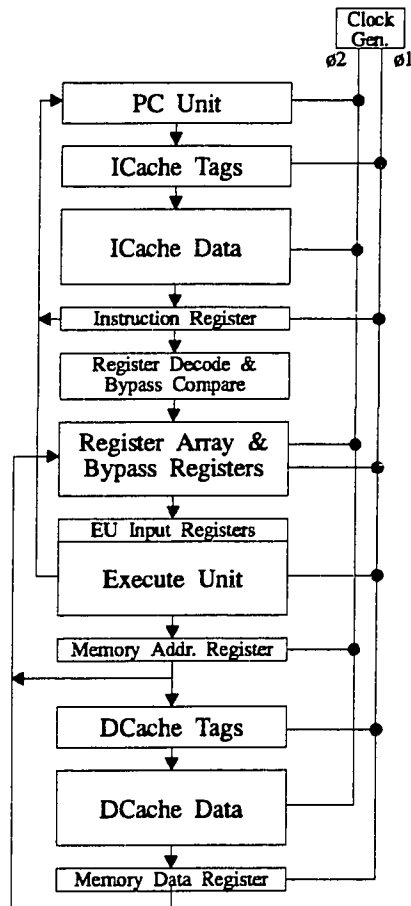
Clock Gen.
ø2
ø1
PC Unit
ICache Tags
ICache Data
Instruction Register
Register Decode & Bypass Compare
Register Array & Bypass Registers
EU Input Registers
Execute Unit
Memory Addr. Register
DCache Tags
DCache Data
Memory Data Register